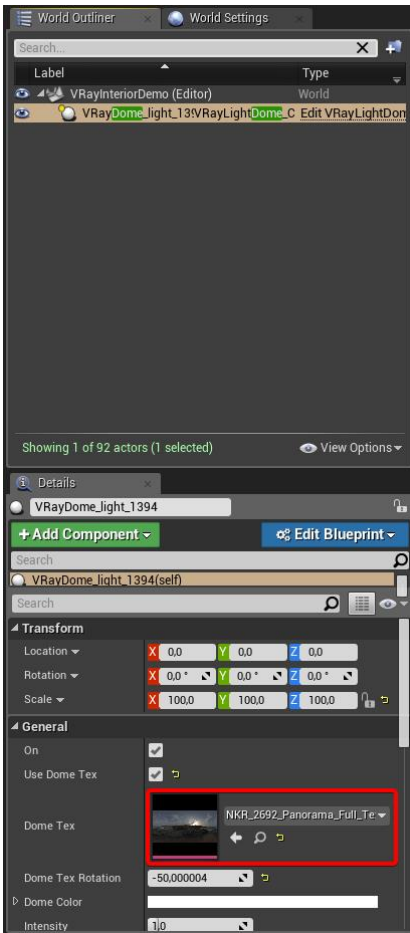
World Outliner
World Settings
Search...
Label
Type
VRayInteriorDemo (Editor)
World
VRayDome_light_13!VRayLightDome_C
Edit VRayLightDon
Showing 1 of 92 actors (1 selected)
View Options
Details
VRayDome_light_1394
+ Add Component
Edit Blueprint
Search
VRayDome_light_1394(self)
Search
Transform
Location
X 0,0
Y 0,0
Z 0,0
Rotation
X 0,0 °
Y 0,0 °
Z 0,0 °
Scale
X 100,0
Y 100,0
Z 100,0
General
On
Use Dome Tex
Dome Tex
NKR_2692_Panorama_Full_Te
Dome Tex Rotation
-50,000004
Dome Color
Intensity
1,0